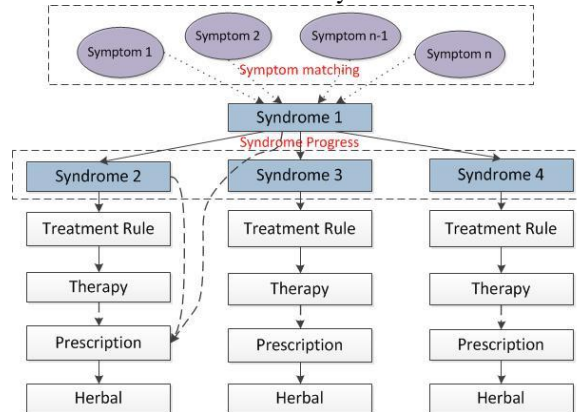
Symptom 1
Symptom 2
Symptom n-1
Symptom n
Symptom matching

Syndrome 1
Syndrome Progress

Syndrome 2
Treatment Rule
Therapy
Prescription
Herbal

Syndrome 3
Treatment Rule
Therapy
Prescription
Herbal

Syndrome 4
Treatment Rule
Therapy
Prescription
Herbal